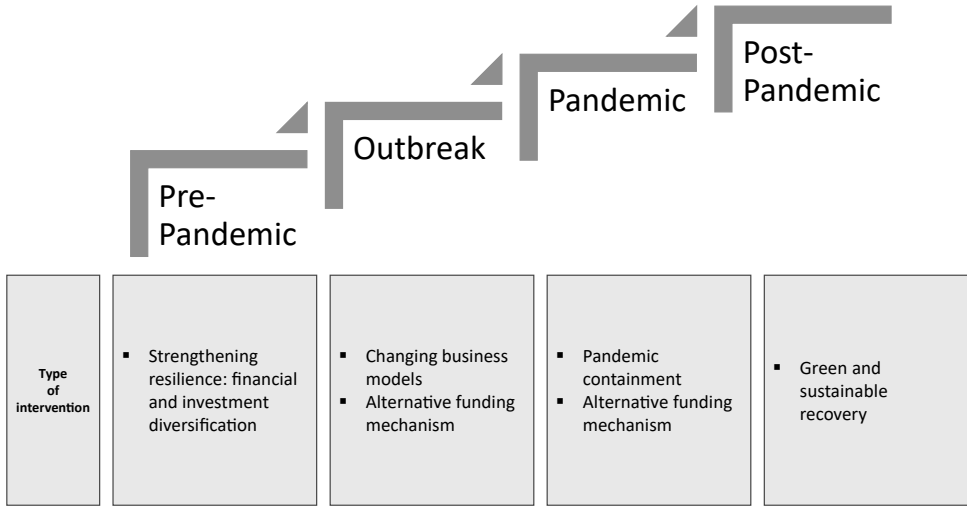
Post-Pandemic

Pandemic

Outbreak

Pre-Pandemic

| Type of intervention | ▪ Strengthening resilience: financial and investment diversification | ▪ Changing business models ▪ Alternative funding mechanism | ▪ Pandemic containment ▪ Alternative funding mechanism | ▪ Green and sustainable recovery |
|---|---|---|---|---|